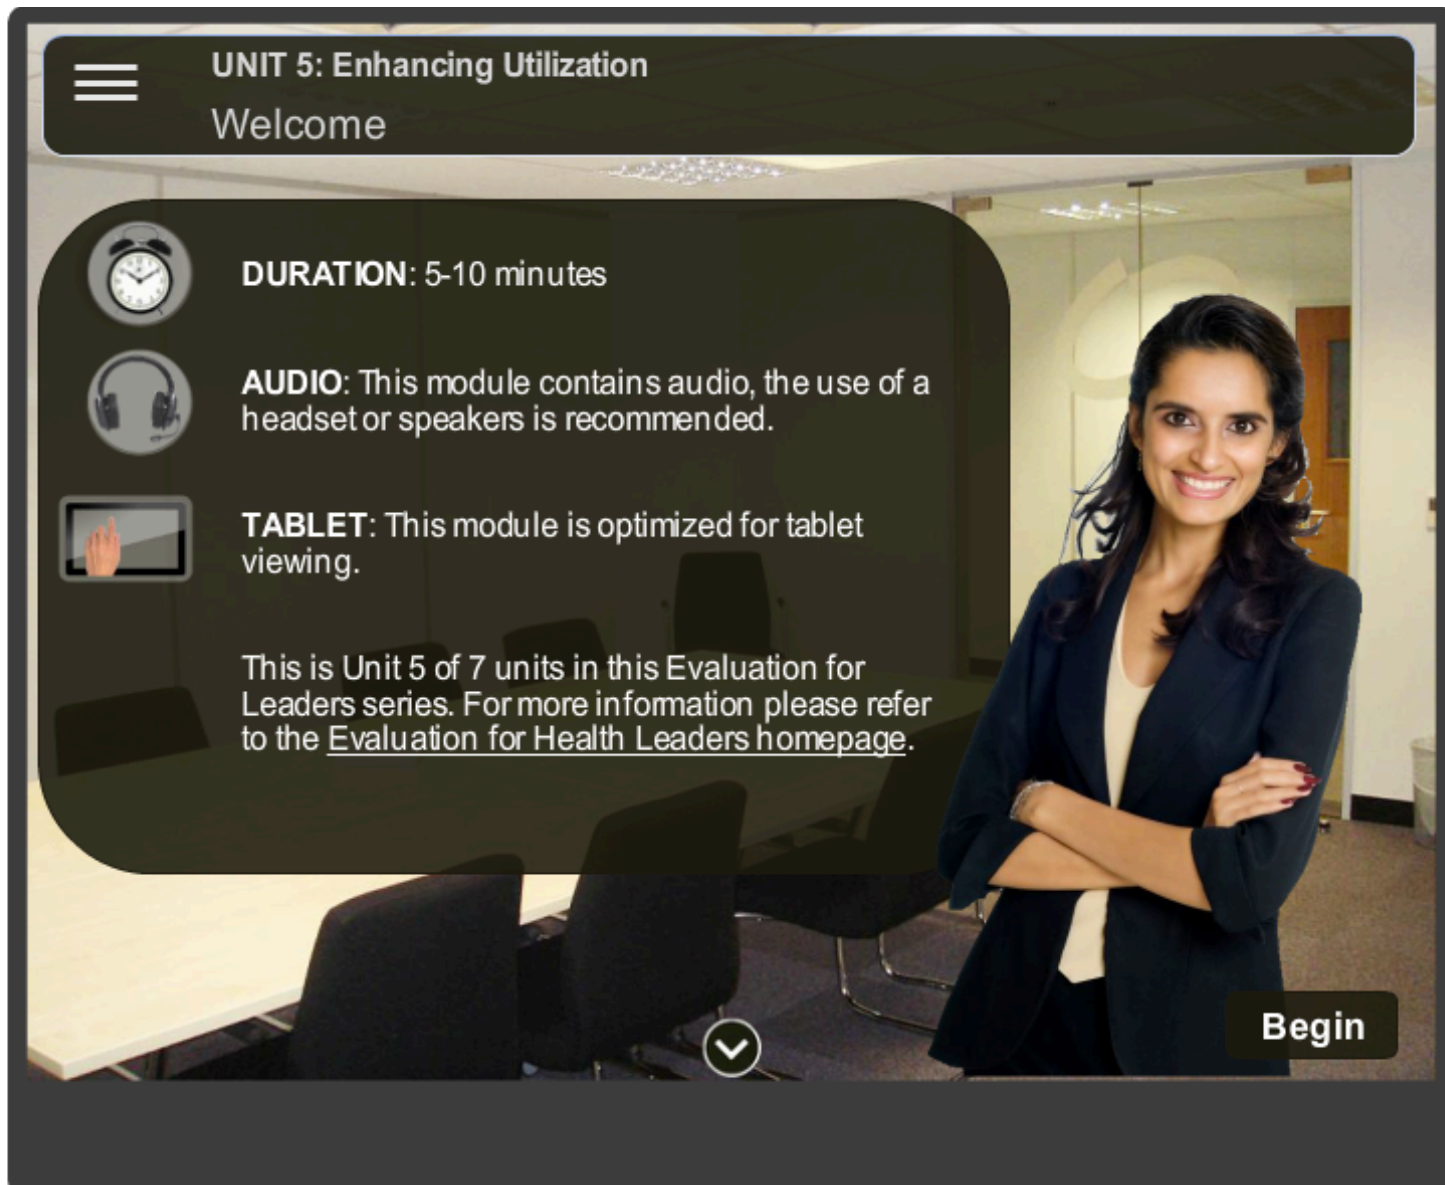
UNIT 5: Enhancing Utilization
Welcome

DURATION: 5-10 minutes

AUDIO: This module contains audio, the use of a headset or speakers is recommended.

TABLET: This module is optimized for tablet viewing.

This is Unit 5 of 7 units in this Evaluation for Leaders series. For more information please refer to the Evaluation for Health Leaders homepage.

Begin